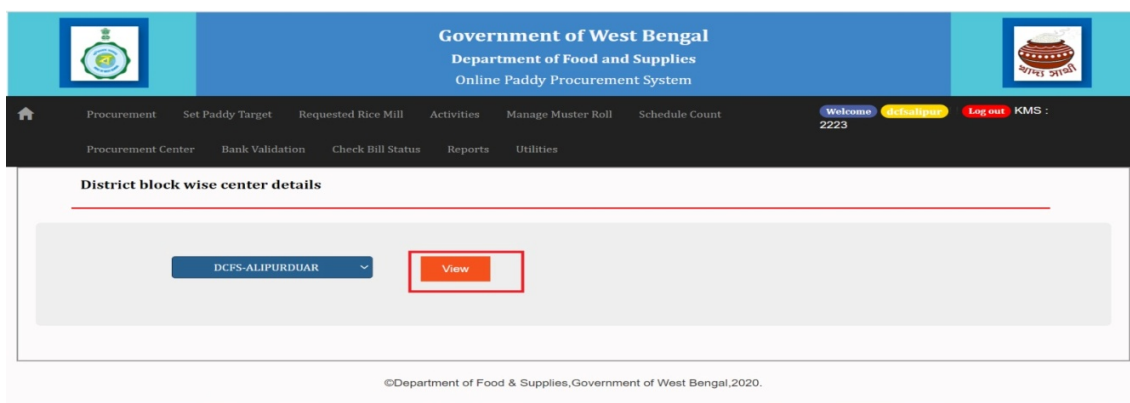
Government of West Bengal
Department of Food and Supplies
Online Paddy Procurement System

খাদ্য সাথী

Procurement Set Paddy Target Requested Rice Mill Activities Manage Muster Roll Schedule Count

Welcome dcfsalipur Log out KMS : 2223

Procurement Center Bank Validation Check Bill Status Reports Utilities

District block wise center details

DCFS-ALIPURDUAR

View

©Department of Food & Supplies,Government of West Bengal,2020.